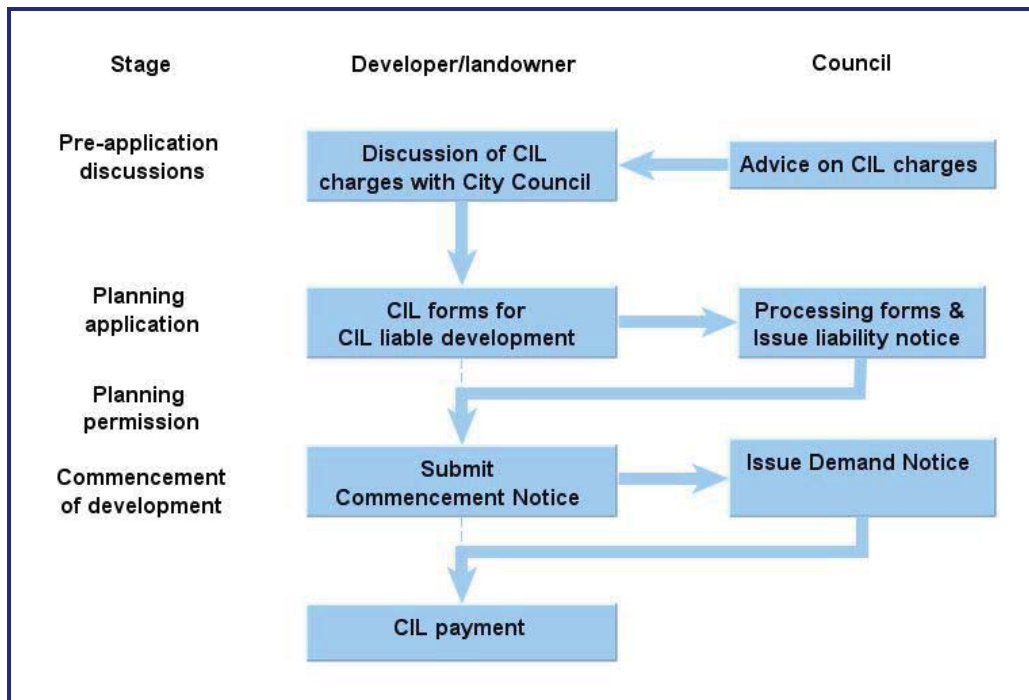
Stage

Developer/landowner

Council

Pre-application discussions

Discussion of CIL charges with City Council

Advice on CIL charges

Planning application

CIL forms for CIL liable development

Processing forms & Issue liability notice

Planning permission

Commencement of development

Submit Commencement Notice

Issue Demand Notice

CIL payment